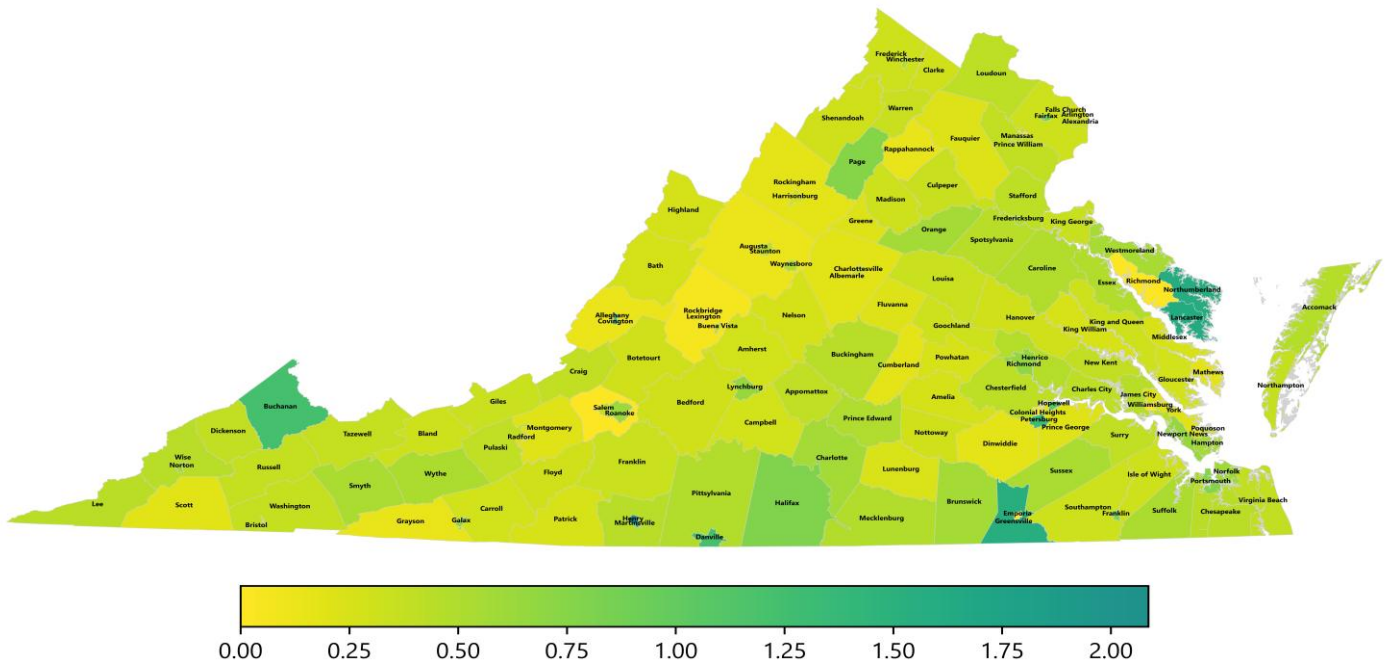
Frederick
Winchester
Clarke
Loudoun
Warren
Falls Church
Arlington
Fairfax
Alexandria
Shenandoah
Page
Rappahannock
Fauquier
Manassas
Prince William
Rockingham
Harrisonburg
Madison
Culpeper
Stafford
Highland
Greene
Fredericksburg
King George
Orange
Spotsylvania
Augusta
Staunton
Westmoreland
Waynesboro
Bath
Charlottesville
Albemarle
Louisa
Caroline
Richmond
Northumberland
Essex
Rockbridge
Lexington
Alleghany
Covington
Buena Vista
Nelson
Fluvanna
Hanover
Lancaster
Accomack
King and Queen
Goochland
King William
Middlesex
Amherst
Buckingham
Powhatan
Henrico
Richmond
Botetourt
Cumberland
New Kent
Mathews
Craig
Lynchburg
Appomattox
Chesterfield
Charles City
Gloucester
Northampton
Giles
Salem
Roanoke
Bedford
Amelia
Hopewell
James City
Williamsburg
Buchanan
Colonial Heights
York
Petersburg
Poquoson
Montgomery
Prince Edward
Prince George
Dickenson
Tazewell
Bland
Radford
Campbell
Nottoway
Dinwiddie
Surry
Newport News
Hampton
Pulaski
Charlotte
Wise
Norton
Russell
Wythe
Floyd
Franklin
Lunenburg
Sussex
Isle of Wight
Norfolk
Portsmouth
Smyth
Pittsylvania
Virginia Beach
Lee
Scott
Washington
Carroll
Halifax
Brunswick
Southampton
Suffolk
Chesapeake
Bristol
Grayson
Galax
Patrick
Henry
Martinsville
Mecklenburg
Emporia
Greensville
Franklin
Danville
0.00
0.25
0.50
0.75
1.00
1.25
1.50
1.75
2.00